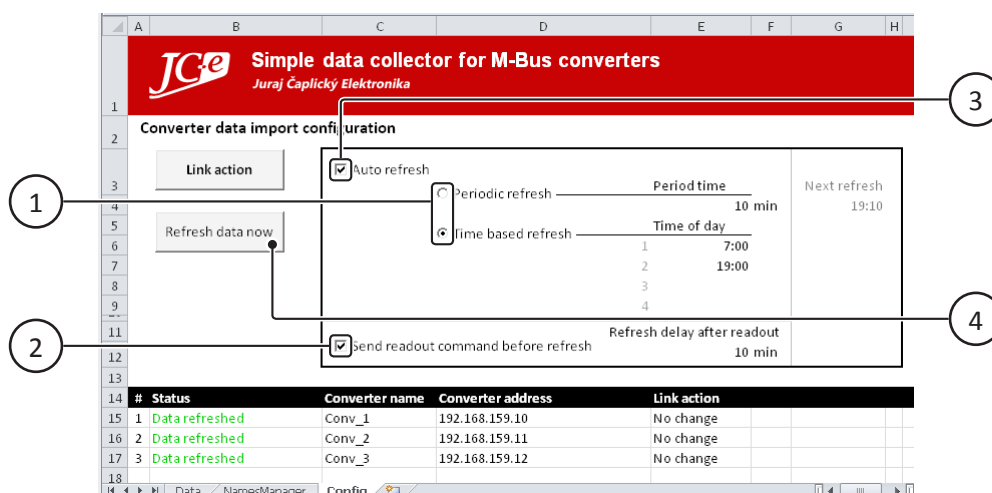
A B C D E F G H

1 JCe Simple data collector for M-Bus converters
Juraj Čaplický Elektronika

2 Converter data import configuration

3 Link action
Auto refresh
Periodic refresh
Period time
Next refresh
4 10 min 19:10
5 Refresh data now
Time based refresh
Time of day
6 1 7:00
7 2 19:00
8 3
9 4
11 Refresh delay after readout
Send readout command before refresh
12 10 min
13

| # | Status | Converter name | Converter address | Link action |
|---|---|---|---|---|
| 1 | Data refreshed | Conv_1 | 192.168.159.10 | No change |
| 2 | Data refreshed | Conv_2 | 192.168.159.11 | No change |
| 3 | Data refreshed | Conv_3 | 192.168.159.12 | No change |

14 15 16 17 18

Data NamesManager Config

1 2 3 4